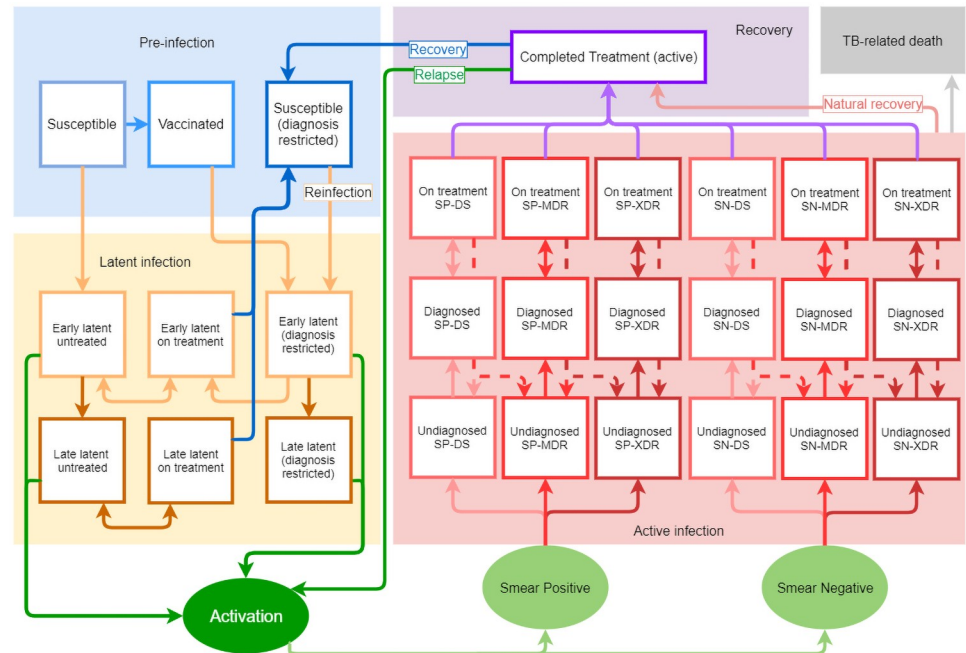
Pre-infection

Susceptible

Vaccinated

Susceptible (diagnosis restricted)

Recovery

Relapse

Completed Treatment (active)

Recovery

TB-related death

Natural recovery

Reinfection

Latent infection

Early latent untreated

Early latent on treatment

Early latent (diagnosis restricted)

Late latent untreated

Late latent on treatment

Late latent (diagnosis restricted)

On treatment SP-DS

On treatment SP-MDR

On treatment SP-XDR

On treatment SN-DS

On treatment SN-MDR

On treatment SN-XDR

Diagnosed SP-DS

Diagnosed SP-MDR

Diagnosed SP-XDR

Diagnosed SN-DS

Diagnosed SN-MDR

Diagnosed SN-XDR

Undiagnosed SP-DS

Undiagnosed SP-MDR

Undiagnosed SP-XDR

Undiagnosed SN-DS

Undiagnosed SN-MDR

Undiagnosed SN-XDR

Active infection

Activation

Smear Positive

Smear Negative